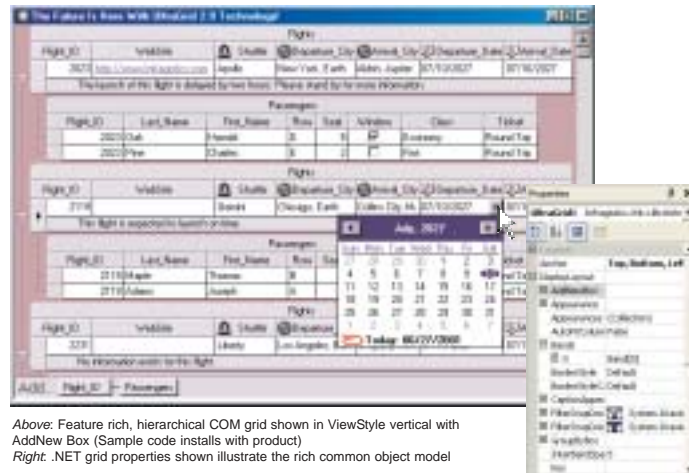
The Future Is Now With UltraGrid 2.0 Technology!

Flights

| Flight_ID | WebSite | Shuttle | Departure_City | Arrival_City | Departure_Date | Return_Date |
|---|---|---|---|---|---|---|
| 2923 | http://www.infragistics.com | Apollo | New York, Earth | Alden, Jupiter | 07/15/2027 | 07/16/2027 |

The launch of this flight is delayed by two hours. Please stand by for more information.

Passengers

| Flight_ID | Last_Name | First_Name | Row | Seat | Window | Class | Ticket |
|---|---|---|---|---|---|---|---|
| 2923 | Oak | Harold | 8 | 1 | | Economy | Round Trip |
| 2923 | Pine | Charles | 8 | 2 | | First | Round Trip |

Flights

| Flight_ID | WebSite | Shuttle | Departure_City | Arrival_City | Departure_Date |
|---|---|---|---|---|---|
| 2118 | | Bandit | Chicago, Earth | Volley City, M. | 07/15/2027 |

This flight is expected to launch on time.

Passengers

| Flight_ID | Last_Name | First_Name | Row | Seat |
|---|---|---|---|---|
| 2118 | Maple | Thomas | 8 | |
| 2118 | Adams | Joseph | 8 | |

July, 2027

| Sun | Mon | Tue | Wed | Thu | Fri | Sat |
|---|---|---|---|---|---|---|
| 27 | 28 | 29 | 30 | 1 | 2 | 3 |
| 4 | 5 | 6 | 7 | 8 | 9 | 10 |
| 11 | 12 | 13 | 14 | 15 | 16 | 17 |
| 18 | 19 | 20 | 21 | 22 | 23 | 24 |
| 25 | 26 | 27 | 28 | 29 | 30 | 31 |
| 1 | 2 | 3 | 4 | 5 | 6 | 7 |

Today: 08/27/2000

Flights

| Flight_ID | WebSite | Shuttle | Departure_City |
|---|---|---|---|
| 3230 | | Liberty | Los Angeles, E |

No information exists for this flight.

Add: Flight_ID Passengers

Properties
UltraGrid1 Infragistics.Win.UltraGrid
Anchor Top, Bottom, Left
AddNewBox
Appearance
Appearances (Collection)
AutoSizeEdit False
Bands
BorderStyle Default
BorderStyleCell Default
CaptionAppearance
FilterDropDown System.Drawing
GroupByBox
InterBandSpacing

Above: Feature rich, hierarchical COM grid shown in ViewStyle vertical with AddNew Box (Sample code installs with product)
Right: .NET grid properties shown illustrate the rich common object model